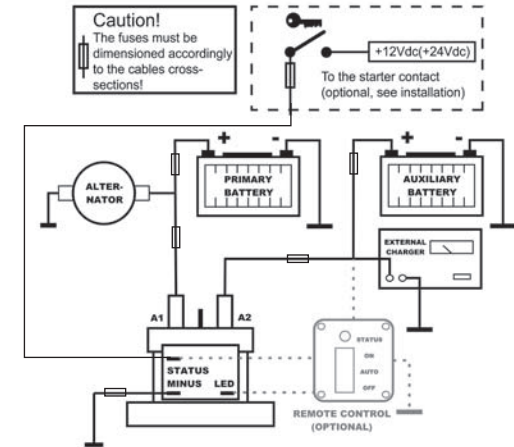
Caution!
The fuses must be dimensioned accordingly to the cables cross-sections!

+12Vdc(+24Vdc)

To the starter contact (optional, see installation)

+ -
PRIMARY BATTERY

+ -
AUXILIARY BATTERY

ALTER-NATOR

EXTERNAL CHARGER

A1
A2

STATUS
MINUS LED

STATUS
ON
AUTO
OFF

REMOTE CONTROL (OPTIONAL)